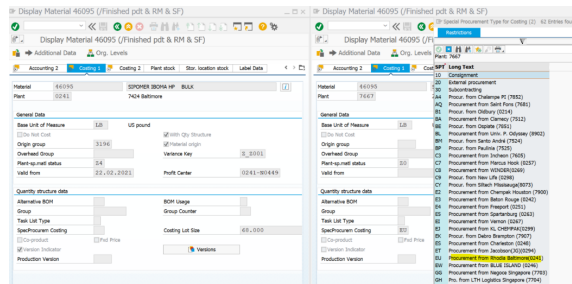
Display Material 46095 (/Finished pdt & RM & SF)

Display Material 46095 (/Finished pdt & RM & SF)

Additional Data | Org. Levels

Accounting 2 | Costing 1 | Costing 2 | Plant stock | Stor. location stock | Label Data

Material 46095 SIPOMER IBOMA HP BULK
Plant 0241 7424 Baltimore

General Data
Base Unit of Measure LB US pound
Do Not Cost
With Qty Structure
Origin group 3196
Material origin
Overhead Group
Variance Key Z_2001
Plant-sp.matl status Z4
Valid from 22.02.2021
Profit Center 0241-80449

Quantity structure data
Alternative BOM
BOM Usage
Group
Group Counter
Task List Type
SpecProcurem Costing
Costing Lot Size 60.000
Co-product
Fxd Price
Version Indicator
Versions
Production Version

Display Material 46095 (/Finished pdt & RM & SF)

Additional Data | Org. Levels

Accounting 2 | Costing 1 | Cost

Material 46095
Plant 7667

General Data
Base Unit of Measure LB
Do Not Cost
Origin group
Overhead Group
Plant-sp.matl status D0
Valid from

Quantity structure data
Alternative BOM
Group
Task List Type
SpecProcurem Costing EU
Co-product
Version Indicator
Production Version

Special Procurement Type for Costing (2) 62 Entries fou
Restrictions
Plant: 7667

| SPT | Long Text |
|---|---|
| 10 | Consignment |
| 20 | External procurement |
| 30 | Subcontracting |
| A4 | Procur. from Chalampe Pl (7652) |
| AQ | Procur. from Saint Fons (7681) |
| AS | Procur. from Oldbury (0214) |
| BA | Procur. from Clamecy (7512) |
| BE | Procur. from Osplate (7651) |
| BL | Procur. from Univ. P. Odyssey (8902) |
| BM | Procur. from Santo Andre (7524) |
| BP | Procur. from Paulinia (7525) |
| C3 | Procur. from Incheon (7605) |
| CE | Procur. from Marcus Hook (0257) |
| CF | Procur. from WINDER(0269) |
| CK | Procur. from Vine Life (0298) |
| CY | Procur. from Siltech Mississauga(6073) |
| E2 | Procurement from Chempak Houston (7900) |
| E3 | Procurement from Baton Rouge (0242) |
| E4 | Procurement from Freeport (0251) |
| E5 | Procurement from Spartanburg (0263) |
| E6 | Procurement from Vernon (0267) |
| E7 | Procurement from KL CHEMPAK(0299) |
| E8 | Procurement from Deltro Brampton (7907) |
| ES | Procurement from Charleston (0246) |
| ET | Procurement from Jacobson(JK)(0294) |
| EU | Procurement from Rhode Baltimore(0241) |
| EV | Procurement from BLUE ISLAND (0246) |
| GG | Procurement from Nagoya Singapore (7703) |
| GH | Pro. from LTM Logistics Singapore (7764) |